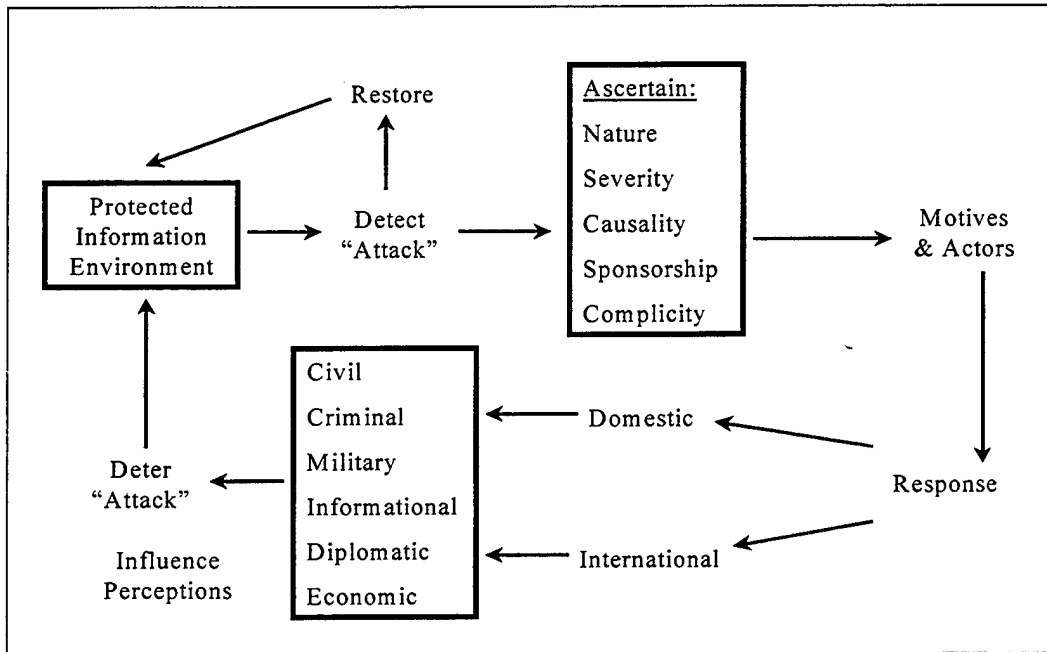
Restore

Ascertain:
Nature
Severity
Causality
Sponsorship
Complicity

Protected Information Environment

Detect "Attack"

Motives & Actors

Civil
Criminal
Military
Informational
Diplomatic
Economic

Domestic

Response

International

Deter "Attack"

Influence Perceptions